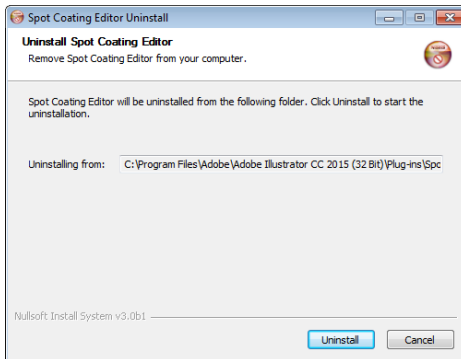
Spot Coating Editor Uninstall

Uninstall Spot Coating Editor
Remove Spot Coating Editor from your computer.

Spot Coating Editor will be uninstalled from the following folder. Click Uninstall to start the uninstallation.

Uninstalling from: C:\Program Files\Adobe\Adobe Illustrator CC 2015 (32 Bit)\Plug-ins\Spo

Nullsoft Install System v3.0b1

Uninstall
Cancel